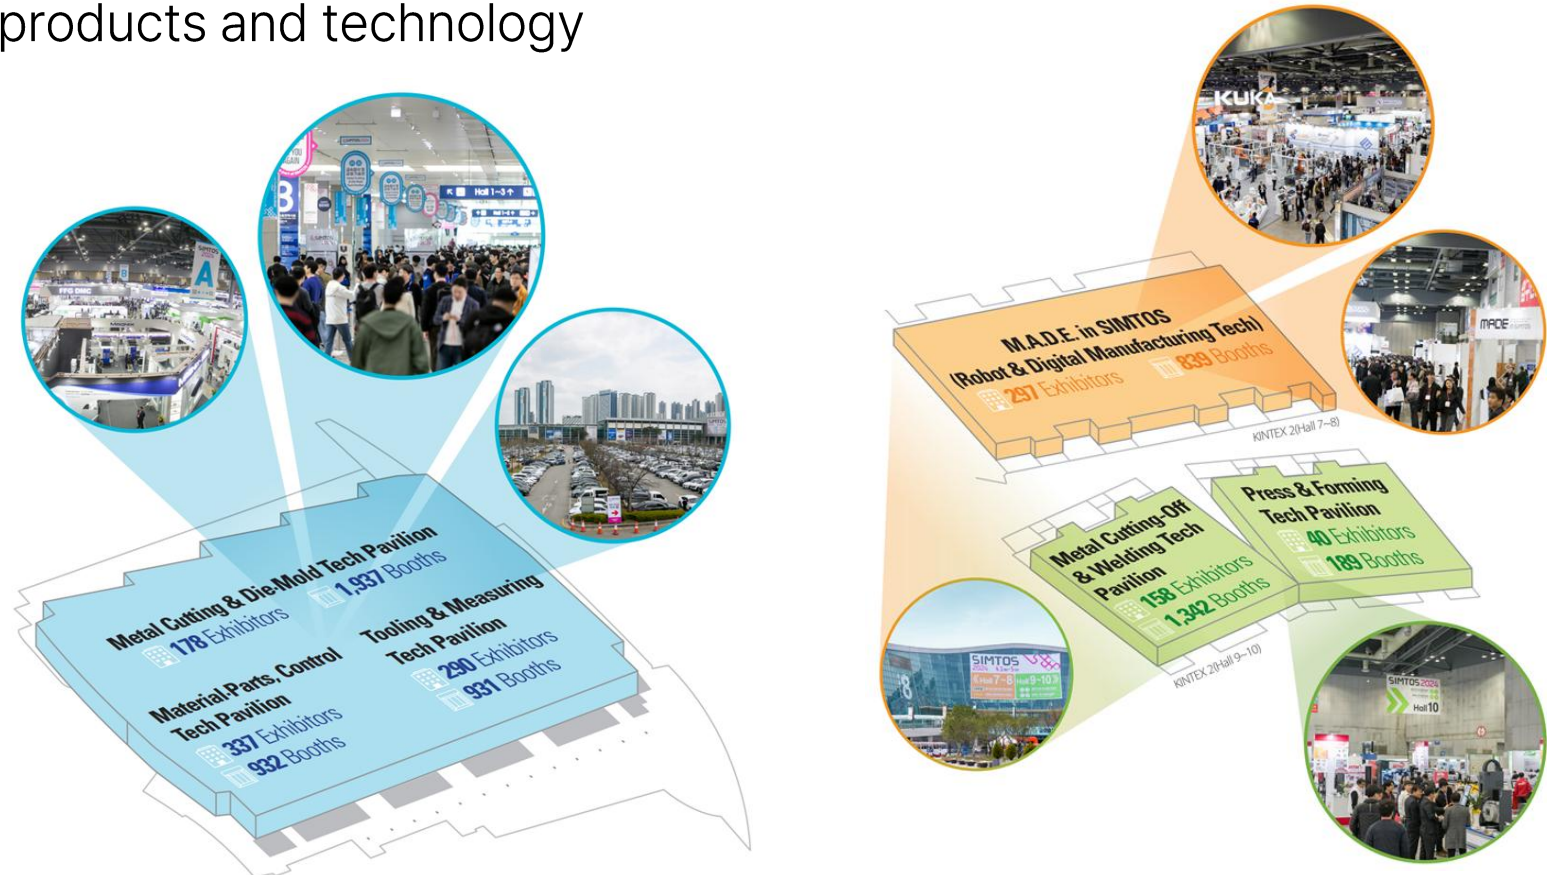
products and technology

Metal Cutting & Die Mold Tech Pavilion
178 Exhibitors
1,937 Booths

Tooling & Measuring Tech Pavilion
290 Exhibitors
931 Booths

Material, Parts, Control Tech Pavilion
337 Exhibitors
932 Booths

M.A.D.E. in SIMTOS (Robot & Digital Manufacturing Tech)
297 Exhibitors
839 Booths

KINTEX 2(Hall 7~8)

Metal Cutting-Off & Welding Tech Pavilion
158 Exhibitors
1,342 Booths

Press & Forming Tech Pavilion
40 Exhibitors
189 Booths

KINTEX 2(Hall 9~10)

KUKA
MADE
SIMTOS 2024
Hall 7~8
Hall 9~10
Hall 10
Hall 1~3
A
B
FFG DMC